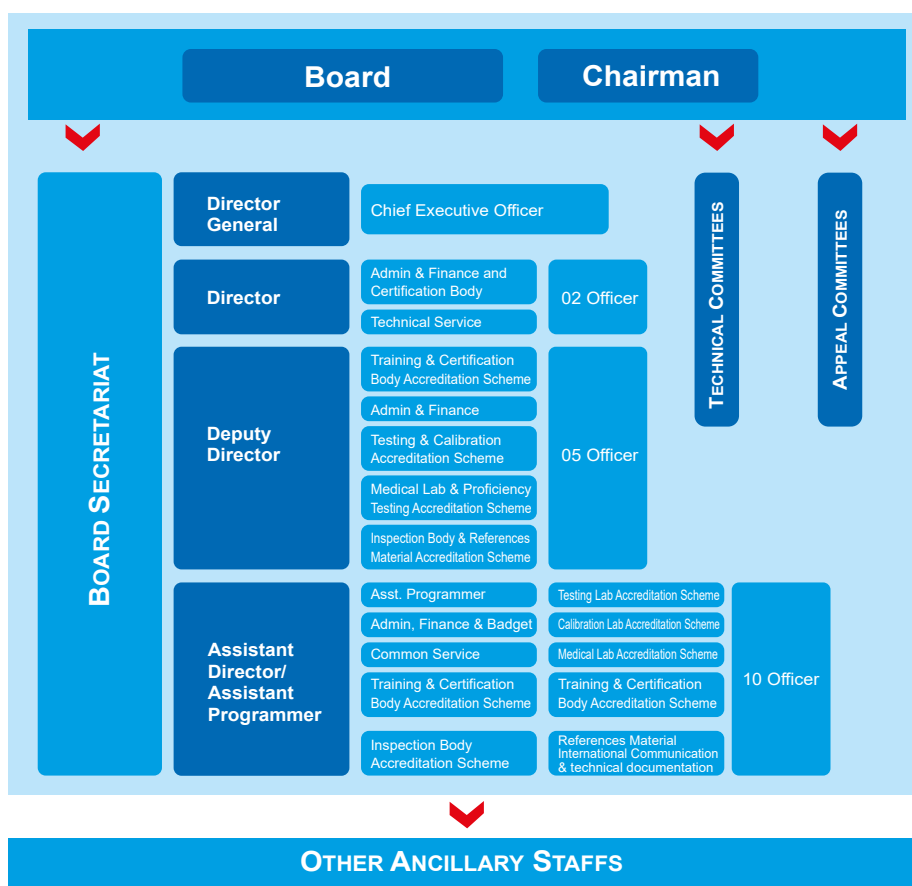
Board

Chairman

Board Secretariat

Director General

Chief Executive Officer

Technical Committees

Appeal Committees

Director

Admin & Finance and Certification Body

Technical Service

02 Officer

Deputy Director

Training & Certification Body Accreditation Scheme

Admin & Finance

Testing & Calibration Accreditation Scheme

Medical Lab & Proficiency Testing Accreditation Scheme

Inspection Body & References Material Accreditation Scheme

05 Officer

Assistant Director/ Assistant Programmer

Asst. Programmer

Admin, Finance & Badget

Common Service

Training & Certification Body Accreditation Scheme

Inspection Body Accreditation Scheme

Testing Lab Accreditation Scheme

Calibration Lab Accreditation Scheme

Medical Lab Accreditation Scheme

Training & Certification Body Accreditation Scheme

References Material International Communication & technical documentation

10 Officer

Other Ancillary Staffs